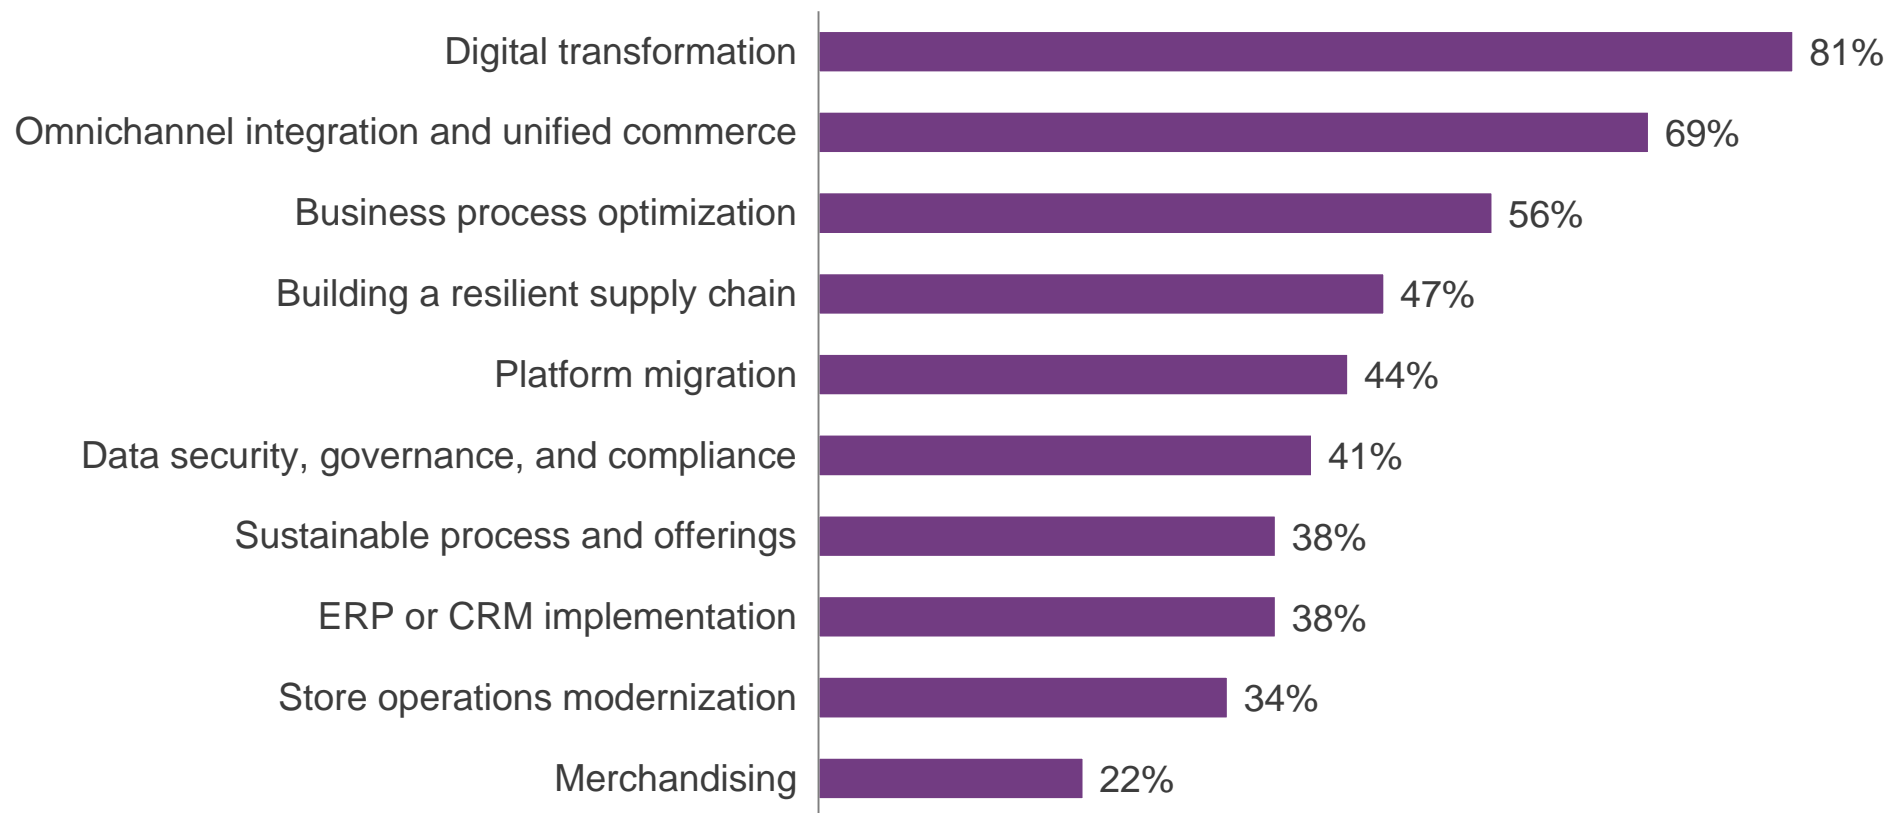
Digital transformation 81%
Omnichannel integration and unified commerce 69%
Business process optimization 56%
Building a resilient supply chain 47%
Platform migration 44%
Data security, governance, and compliance 41%
Sustainable process and offerings 38%
ERP or CRM implementation 38%
Store operations modernization 34%
Merchandising 22%